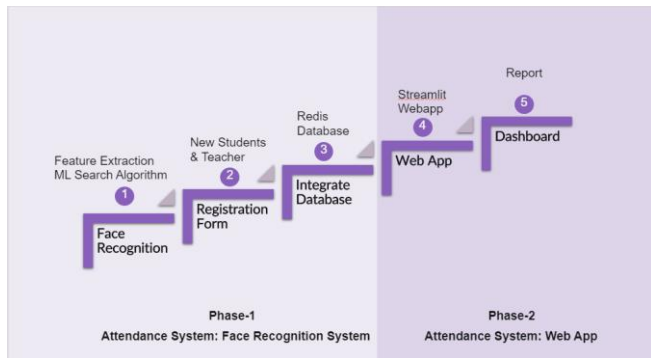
Feature Extraction
ML Search Algorithm

1

Face Recognition

New Students & Teacher

2

Registration Form

Redis Database

3

Integrate Database

Streamlit Webapp

4

Web App

Report

5

Dashboard

Phase-1
Attendance System: Face Recognition System

Phase-2
Attendance System: Web App